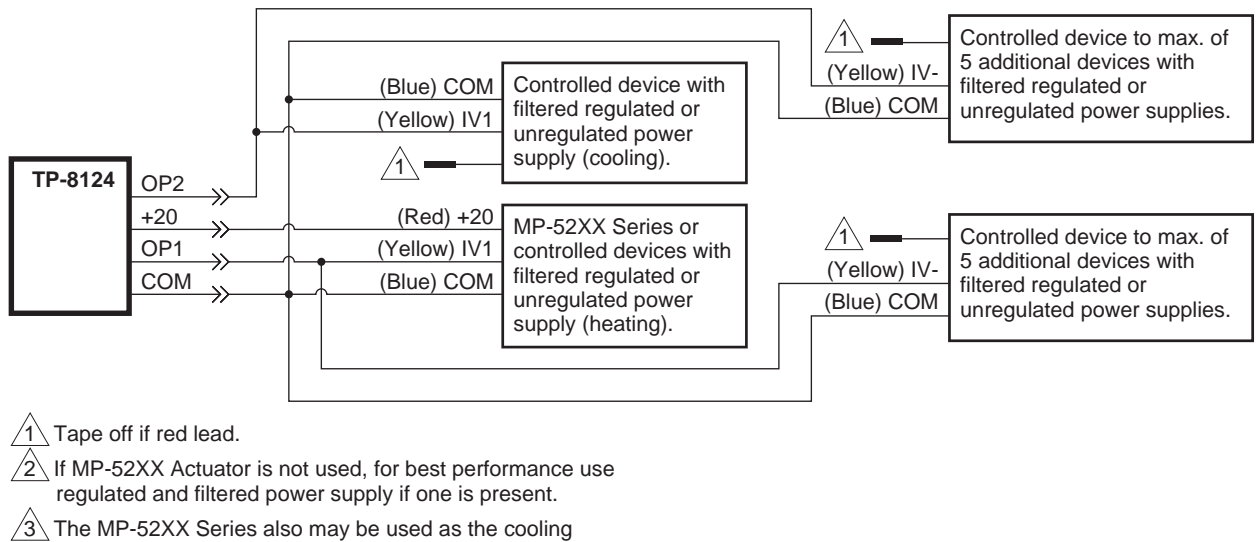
TP-8124

OP2

+20

OP1

COM

(Blue) COM

(Yellow) IV1

Controlled device with filtered regulated or unregulated power supply (cooling).

1

(Red) +20

(Yellow) IV1

(Blue) COM

MP-52XX Series or controlled devices with filtered regulated or unregulated power supply (heating).

1

(Yellow) IV-

(Blue) COM

Controlled device to max. of 5 additional devices with filtered regulated or unregulated power supplies.

1

(Yellow) IV-

(Blue) COM

Controlled device to max. of 5 additional devices with filtered regulated or unregulated power supplies.

1 Tape off if red lead.

2 If MP-52XX Actuator is not used, for best performance use regulated and filtered power supply if one is present.

3 The MP-52XX Series also may be used as the cooling